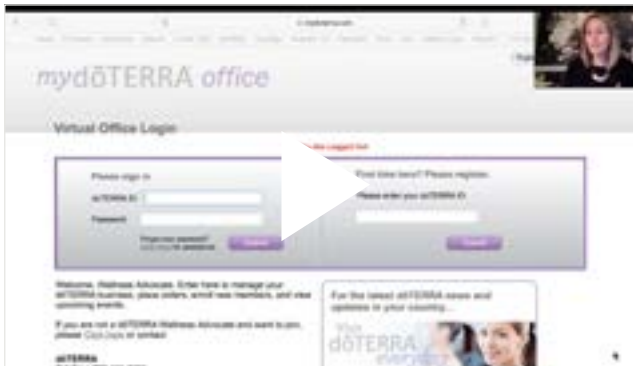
mydōTERRA office

Virtual Office Login

Please sign in

dōTERRA ID:

Password:

Forgot your password?

First time here? Please register.

Please enter your dōTERRA ID:

Welcome, Wellness Advocate. Enter here to manage your dōTERRA business, place orders, enroll new members, and view upcoming events.

If you are not a dōTERRA Wellness Advocate and want to join, please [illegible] or contact

dōTERRA

For the latest dōTERRA news and updates in your country...

dōTERRA